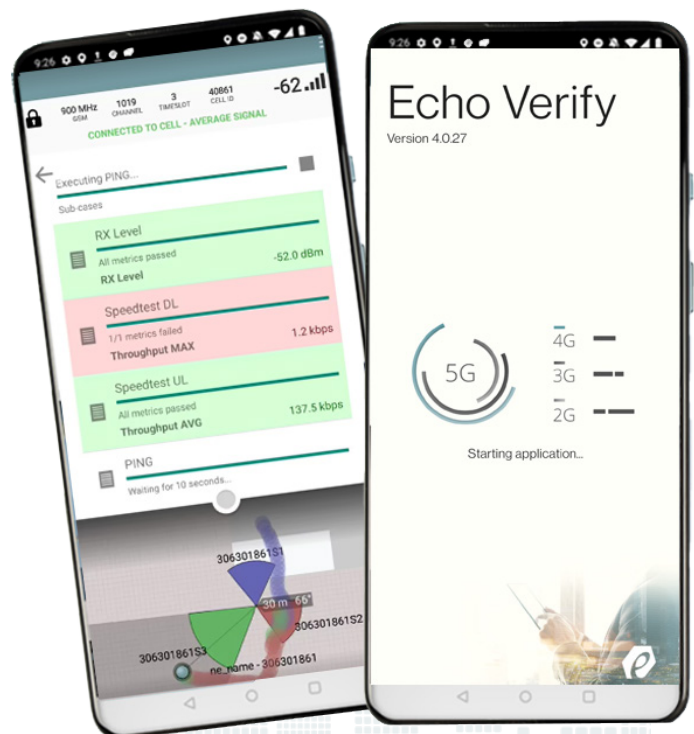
9:26

900 MHz
GSM

1019
CHANNEL

3
TIMESLOT

40861
CELL ID

-62

CONNECTED TO CELL - AVERAGE SIGNAL

Executing PING...

Sub-cases

RX Level
All metrics passed
RX Level
-52.0 dBm

Speedtest DL
1/1 metrics failed
Throughput MAX
1.2 kbps

Speedtest UL
All metrics passed
Throughput AVG
137.5 kbps

PING
Waiting for 10 seconds...

306301861S1
30 m - 66°
306301861S2
306301861S3
ne_name - 306301861

9:26

Echo Verify
Version 4.0.27

5G
4G
3G
2G

Starting application...